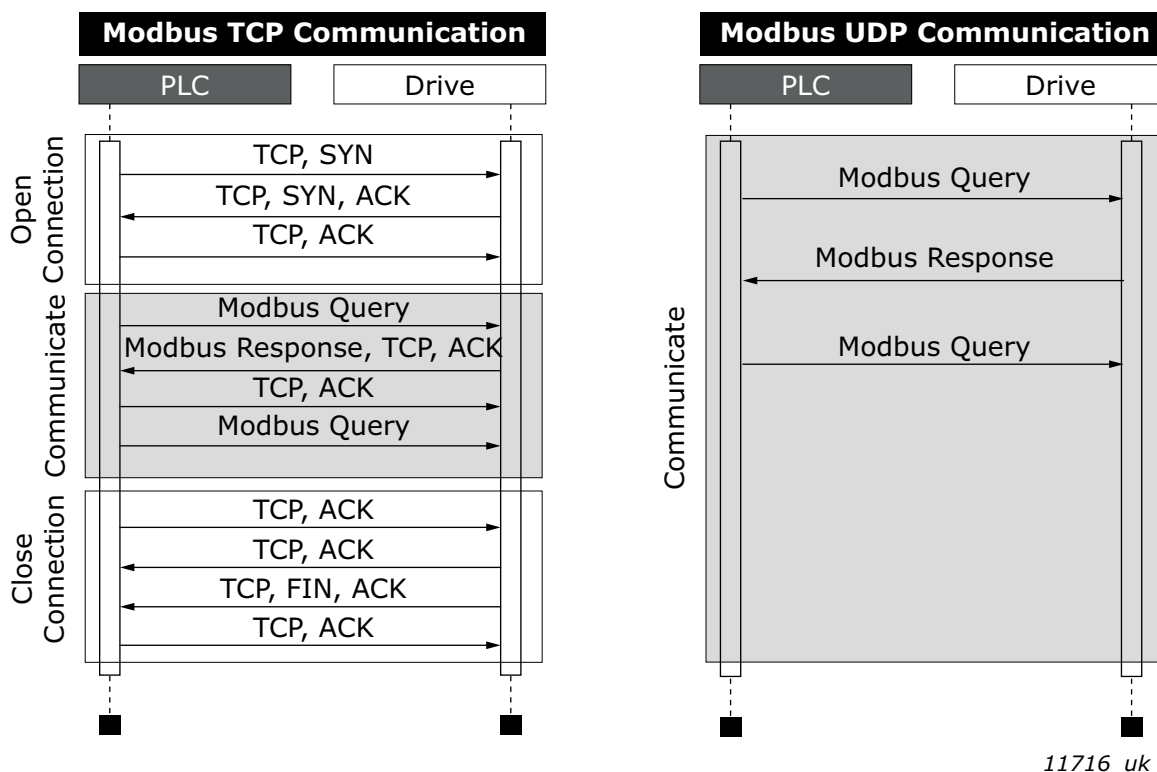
Modbus TCP Communication

PLC

Drive

Open Connection

TCP, SYN

TCP, SYN, ACK

TCP, ACK

Communicate

Modbus Query

Modbus Response, TCP, ACK

TCP, ACK

Modbus Query

Close Connection

TCP, ACK

TCP, ACK

TCP, FIN, ACK

TCP, ACK

Modbus UDP Communication

PLC

Drive

Communicate

Modbus Query

Modbus Response

Modbus Query

11716 uk